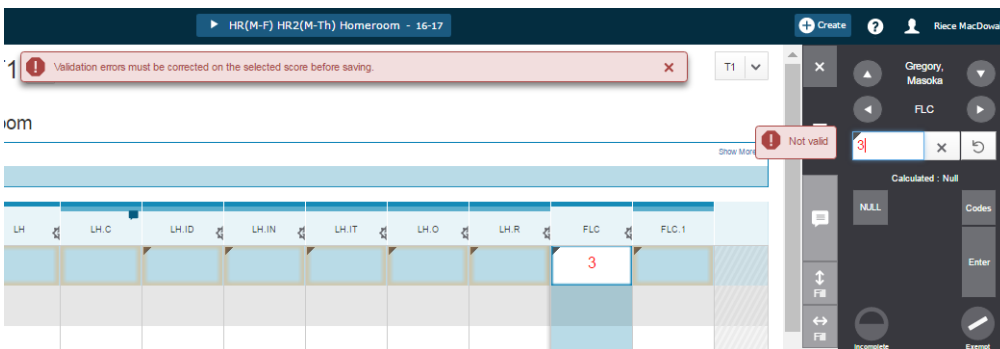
HR(M-F) HR2(M-Th) Homeroom - 16-17

Create

Riece MacDowa

T1

Validation errors must be corrected on the selected score before saving.

T1

oom

Show More

Not valid

Gregory, Masoka

FLC

3

Calculated : Null

NULL

Codes

Enter

Fill

Fill

Incomplete

Exempt

| LH | LH.C | LH.ID | LH.IN | LH.IT | LH.O | LH.R | FLC | FLC.1 |
|---|---|---|---|---|---|---|---|---|
| | | | | | | | 3 | |